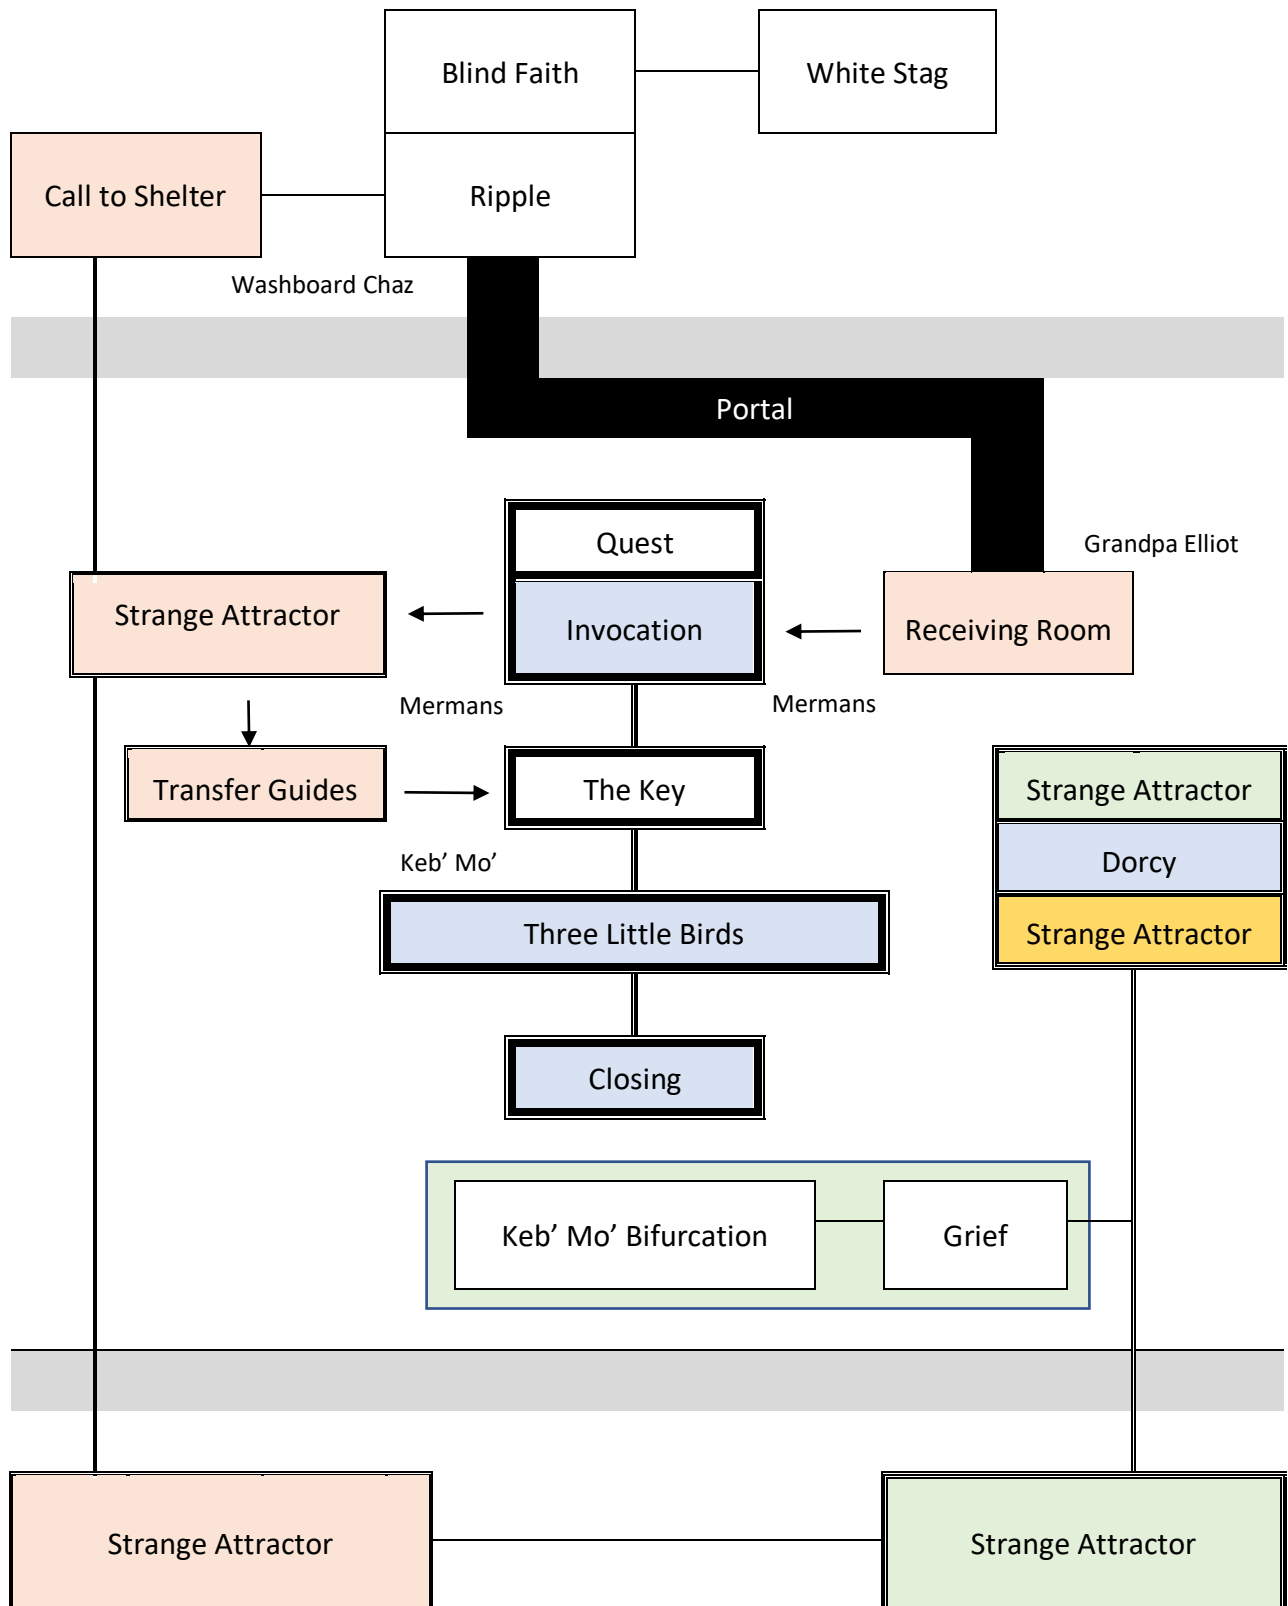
Blind Faith

White Stag

Call to Shelter

Ripple

Washboard Chaz

Portal

Grandpa Elliot

Quest

Invocation

Receiving Room

Strange Attractor

Mermans

Mermans

Transfer Guides

The Key

Strange Attractor

Dorcy

Strange Attractor

Keb’ Mo’

Three Little Birds

Closing

Keb’ Mo’ Bifurcation

Grief

Strange Attractor

Strange Attractor